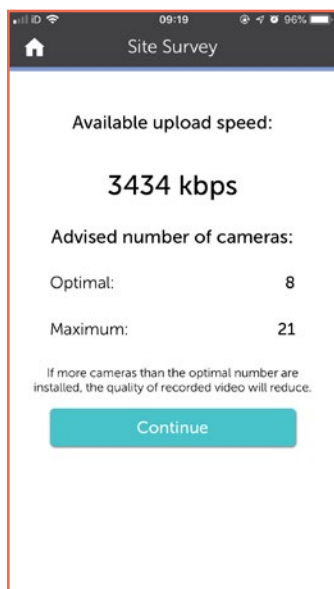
iD 09:19 96%
Site Survey

Available upload speed:

3434 kbps

Advised number of cameras:

Optimal: 8

Maximum: 21

If more cameras than the optimal number are installed, the quality of recorded video will reduce.

Continue